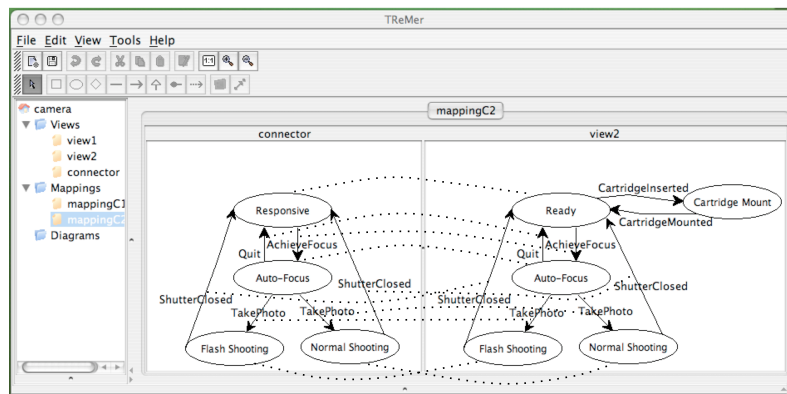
TReMer

File Edit View Tools Help

1:1

camera
Views
view1
view2
connector
Mappings
mappingC1
mappingC2
Diagrams

mappingC2

connector

view2

Responsive
Quit
AchieveFocus
Auto-Focus
ShutterClosed
ShutterClosed
TakePhoto
TakePhoto
Flash Shooting
Normal Shooting

Ready
CartridgeInserted
Cartridge Mount
CartridgeMounted
Quit
AchieveFocus
Auto-Focus
ShutterClosed
ShutterClosed
TakePhoto
TakePhoto
Flash Shooting
Normal Shooting